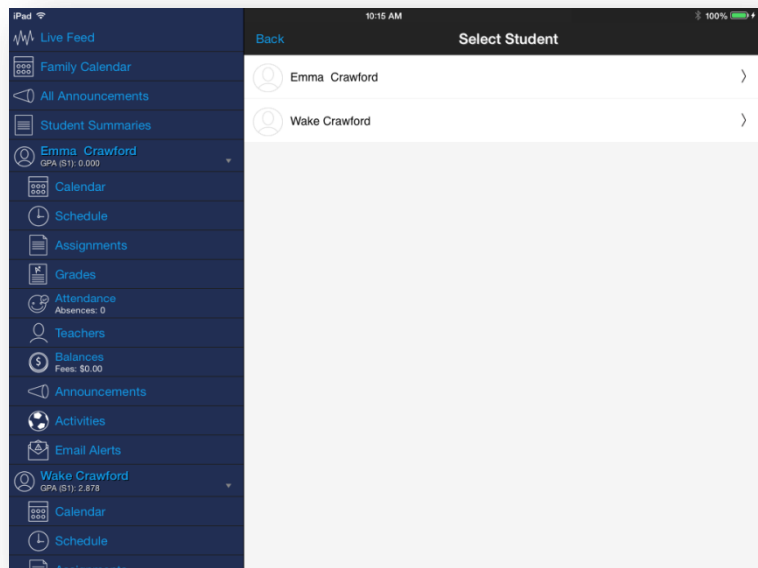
iPad
10:15 AM
100%

Live Feed
Family Calendar
All Announcements
Student Summaries
Emma Crawford
GPA (S1): 0.000
Calendar
Schedule
Assignments
Grades
Attendance
Absences: 0
Teachers
Balances
Fees: $0.00
Announcements
Activities
Email Alerts
Wake Crawford
GPA (S1): 2.878
Calendar
Schedule
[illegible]

Back
Select Student
Emma Crawford
Wake Crawford